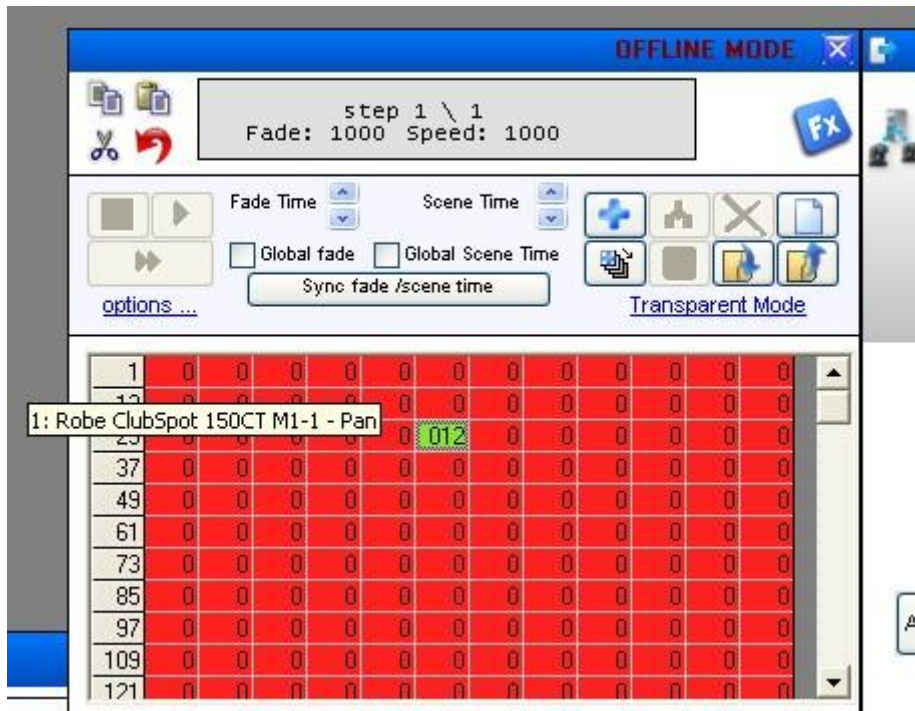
OFFLINE MODE

step 1 \ 1
Fade: 1000 Speed: 1000

Fade Time
Scene Time
Global fade
Global Scene Time
Sync fade /scene time
options ...
Transparent Mode

| 1 | 0 | 0 | 0 | 0 | 0 | 0 | 0 | 0 | 0 | 0 | 0 | 0 |
|---|---|---|---|---|---|---|---|---|---|---|---|---|
| 13 | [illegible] | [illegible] | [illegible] | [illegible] | 0 | 0 | 0 | 0 | 0 | 0 | 0 | 0 |
| 25 | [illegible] | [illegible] | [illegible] | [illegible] | 0 | 012 | 0 | 0 | 0 | 0 | 0 | 0 |
| 37 | 0 | 0 | 0 | 0 | 0 | 0 | 0 | 0 | 0 | 0 | 0 | 0 |
| 49 | 0 | 0 | 0 | 0 | 0 | 0 | 0 | 0 | 0 | 0 | 0 | 0 |
| 61 | 0 | 0 | 0 | 0 | 0 | 0 | 0 | 0 | 0 | 0 | 0 | 0 |
| 73 | 0 | 0 | 0 | 0 | 0 | 0 | 0 | 0 | 0 | 0 | 0 | 0 |
| 85 | 0 | 0 | 0 | 0 | 0 | 0 | 0 | 0 | 0 | 0 | 0 | 0 |
| 97 | 0 | 0 | 0 | 0 | 0 | 0 | 0 | 0 | 0 | 0 | 0 | 0 |
| 109 | 0 | 0 | 0 | 0 | 0 | 0 | 0 | 0 | 0 | 0 | 0 | 0 |
| 121 | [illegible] | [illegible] | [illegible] | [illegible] | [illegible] | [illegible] | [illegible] | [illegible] | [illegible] | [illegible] | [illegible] | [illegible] |

1: Robe ClubSpot 150CT M1-1 - Pan